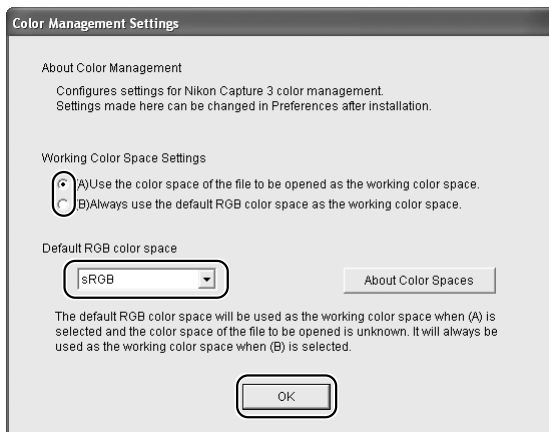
Color Management Settings

About Color Management

Configures settings for Nikon Capture 3 color management.
Settings made here can be changed in Preferences after installation.

Working Color Space Settings

A)Use the color space of the file to be opened as the working color space.

B)Always use the default RGB color space as the working color space.

Default RGB color space

sRGB

About Color Spaces

The default RGB color space will be used as the working color space when (A) is selected and the color space of the file to be opened is unknown. It will always be used as the working color space when (B) is selected.

OK